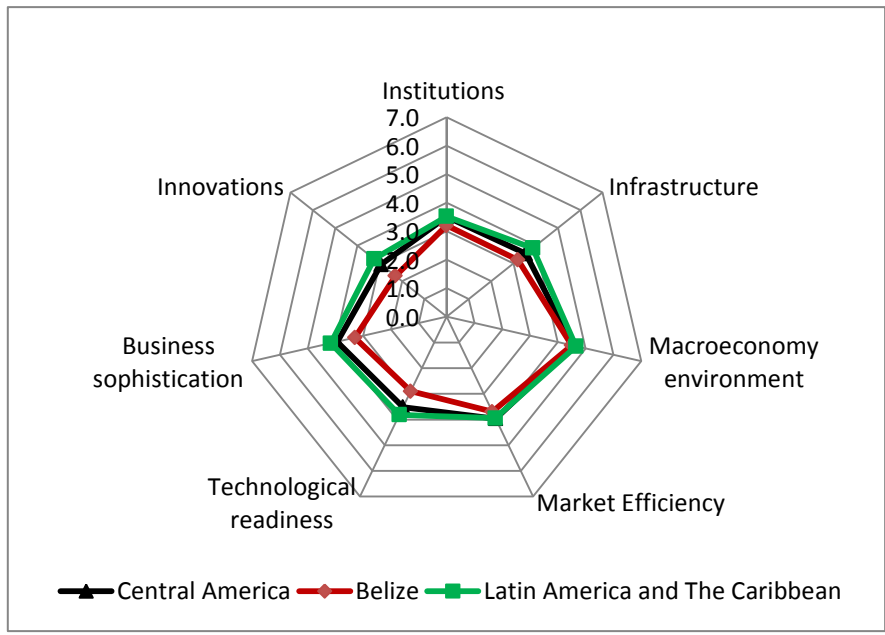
Institutions
7.0
6.0
5.0
4.0
3.0
2.0
1.0
0.0
Infrastructure
Macroeconomy environment
Market Efficiency
Technological readiness
Business sophistication
Innovations

Central America Belize Latin America and The Caribbean